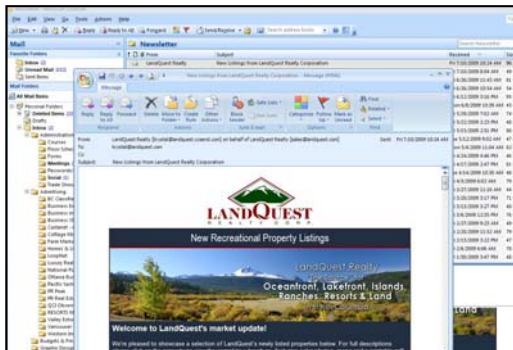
File Edit View Go Tools Actions Help

New Reply Reply to All Forward Send/Receive Search address books

Mail

Favorite Folders

Inbox

Unread Mail

Sent Items

Mail Folders

All Mail Items

Personal Folders

Deleted Items

Drafts

Inbox

Administration

Courses

Meetings

Forms

Passwords

Social

Trade Shows

Advertising

BC Classifieds

Business

Business

Business

Customer

Cottage

Farm Market

Homes

LoopNet

Rural

National

Offered

Pacific

PR Real

RE Real

RESORTS

Valley

Vancouver

Western

Budgets

Newsletter

Subject

LandQuest Realty

New Listings from LandQuest Realty Corporation

Received

Search Newsletter

New Listings from LandQuest Realty Corporation - Message (HTML)

Message

Reply Reply to All Forward

Respond

Delete Move to Folder Create Rule Other Actions

Actions

Block Sender

Junk E-mail

Safe Lists

Categorize Follow Up Mark as Unread

Options

Find Related Select

Find

From: LandQuest Realty [lcrealty@landquest.ccsend.com] on behalf of LandQuest Realty [sales@landquest.com]

Sent: Fri 7/10/2009 10:16 AM

To: lcrealty@landquest.com

Cc:

Subject: New Listings from LandQuest Realty Corporation

LANDQUEST

REALTY

New Recreational Property Listings

LandQuest Realty

www.landquest.com

Oceanfront, Lakefront, Islands,

Ranches, Resorts & Land

Welcome to LandQuest's market update!

We're pleased to showcase a selection of LandQuest's newly listed properties below. For full descriptions